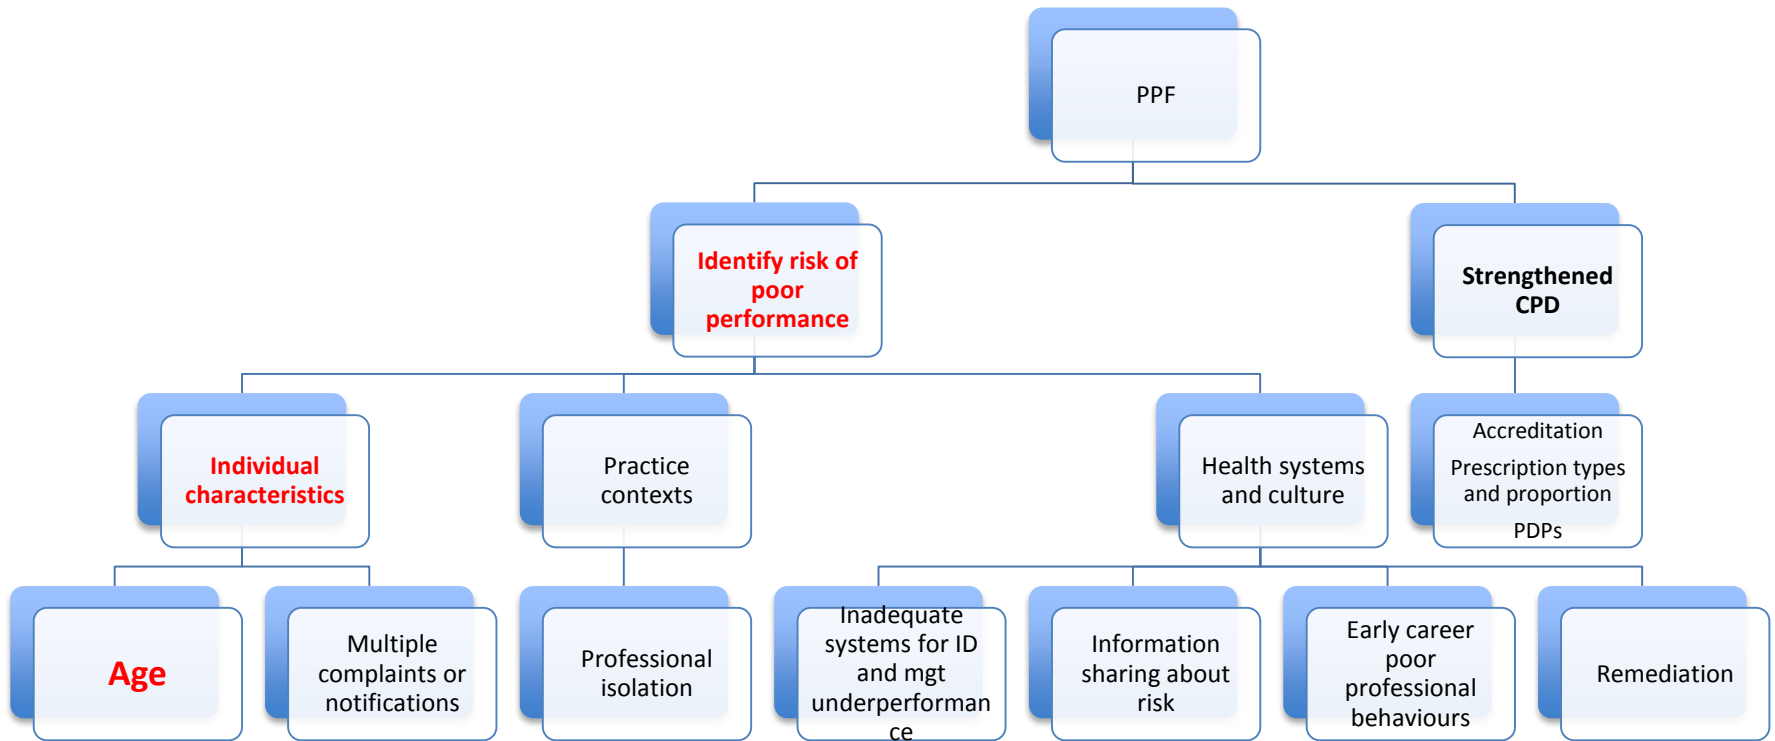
PPF

Identify risk of poor performance

Strengthened CPD

Individual characteristics

Practice contexts

Health systems and culture

Accreditation

Prescription types and proportion

PDPs

Age

Multiple complaints or notifications

Professional isolation

Inadequate systems for ID and mgt underperformance

Information sharing about risk

Early career poor professional behaviours

Remediation